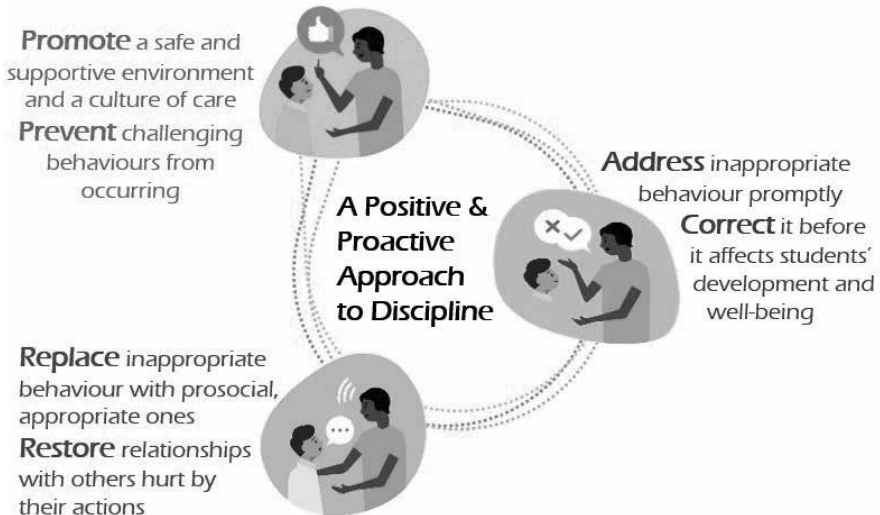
Promote a safe and supportive environment and a culture of care

Prevent challenging behaviours from occurring

A Positive & Proactive Approach to Discipline

Address inappropriate behaviour promptly

Correct it before it affects students' development and well-being

Replace inappropriate behaviour with prosocial, appropriate ones

Restore relationships with others hurt by their actions